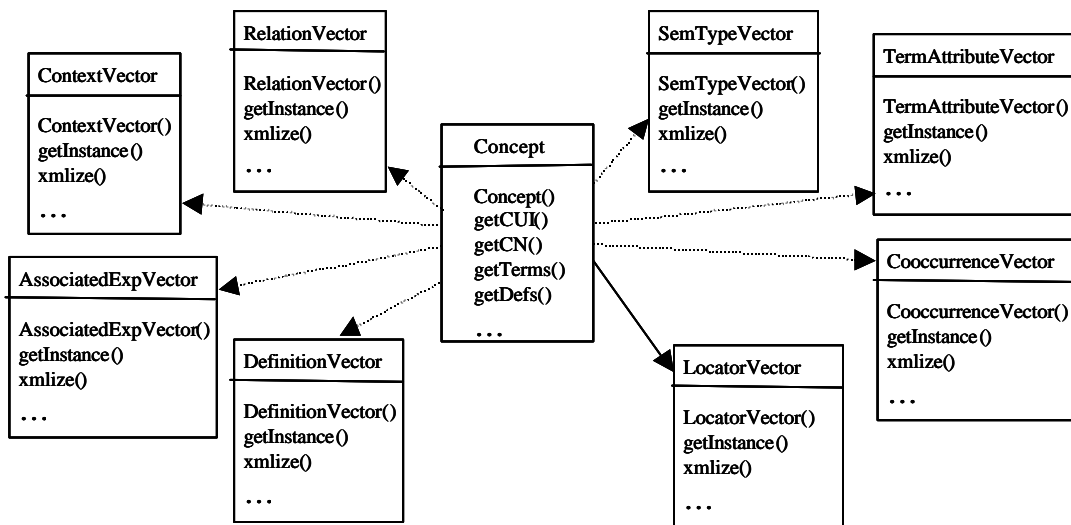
RelationVector

RelationVector()
getInstance()
xmlize()
...

SemTypeVector

SemTypeVector()
getInstance()
xmlize()
...

TermAttributeVector

TermAttributeVector()
getInstance()
xmlize()
...

ContextVector

ContextVector()
getInstance()
xmlize()
...

Concept

Concept()
getCUI()
getCN()
getTerms()
getDefs()
...

AssociatedExpVector

AssociatedExpVector()
getInstance()
xmlize()
...

CooccurrenceVector

CooccurrenceVector()
getInstance()
xmlize()
...

DefinitionVector

DefinitionVector()
getInstance()
xmlize()
...

LocatorVector

LocatorVector()
getInstance()
xmlize()
...